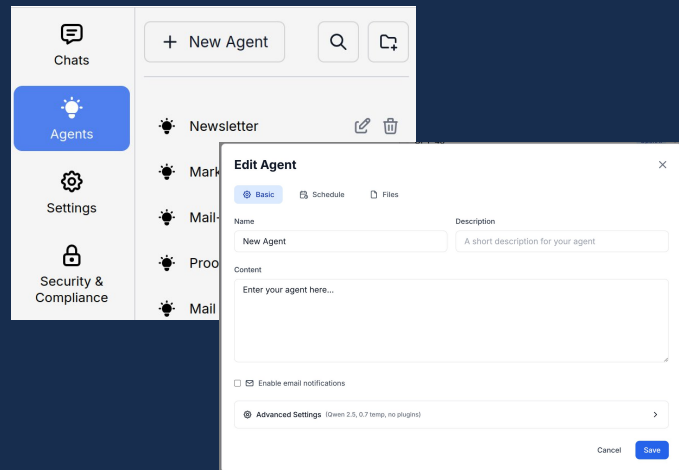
Chats

Agents

Settings

Security & Compliance

+ New Agent

Newsletter

Mark

Mail-

Proo

Mail

Edit Agent

Basic Schedule Files

Name

New Agent

Description

A short description for your agent

Content

Enter your agent here...

Enable email notifications

Advanced Settings (Qwen 2.5, 0.7 temp, no plugins)

Cancel Save